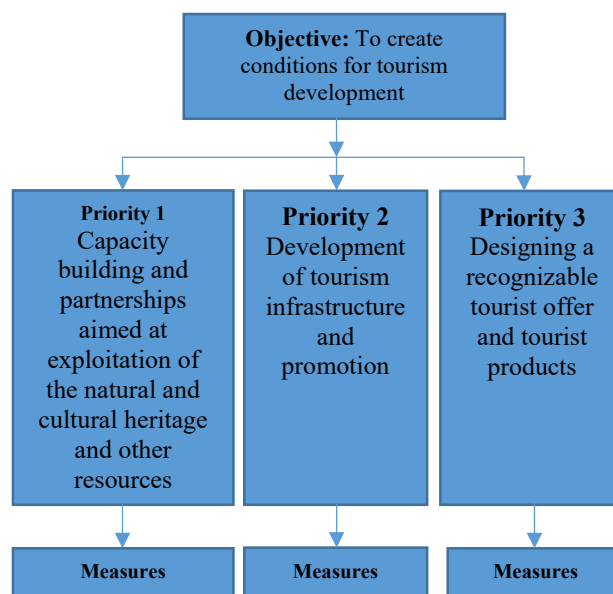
**Objective:** To create conditions for tourism development

**Priority 1**
Capacity building and partnerships aimed at exploitation of the natural and cultural heritage and other resources

**Priority 2**
Development of tourism infrastructure and promotion

**Priority 3**
Designing a recognizable tourist offer and tourist products

**Measures**

**Measures**

**Measures**